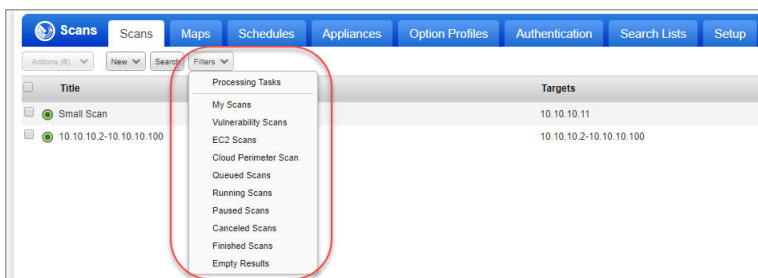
Scans | Scans | Maps | Schedules | Appliances | Option Profiles | Authentication | Search Lists | Setup

Actions (0) | New | Search | Filters

Title | Targets

Small Scan | 10.10.10.11

10.10.10.2-10.10.10.100 | 10.10.10.2-10.10.10.100

Processing Tasks
My Scans
Vulnerability Scans
EC2 Scans
Cloud Perimeter Scan
Queued Scans
Running Scans
Paused Scans
Canceled Scans
Finished Scans
Empty Results